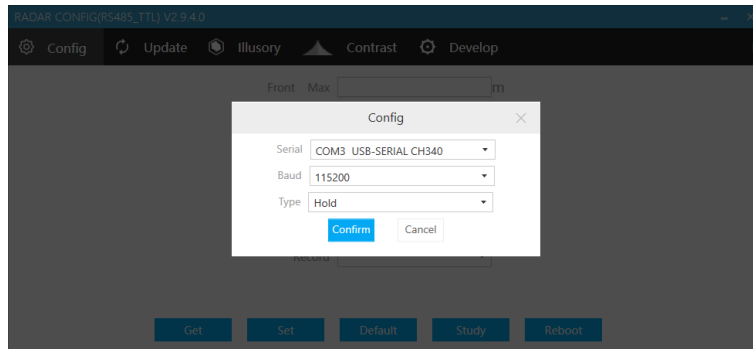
RADAR CONFIG(RS485_TTL) V2.9.4.0

Config Update Illusory Contrast Develop

Front Max m

Config

Serial COM3 USB-SERIAL CH340

Baud 115200

Type Hold

Confirm Cancel

Record

Get Set Default Study Reboot